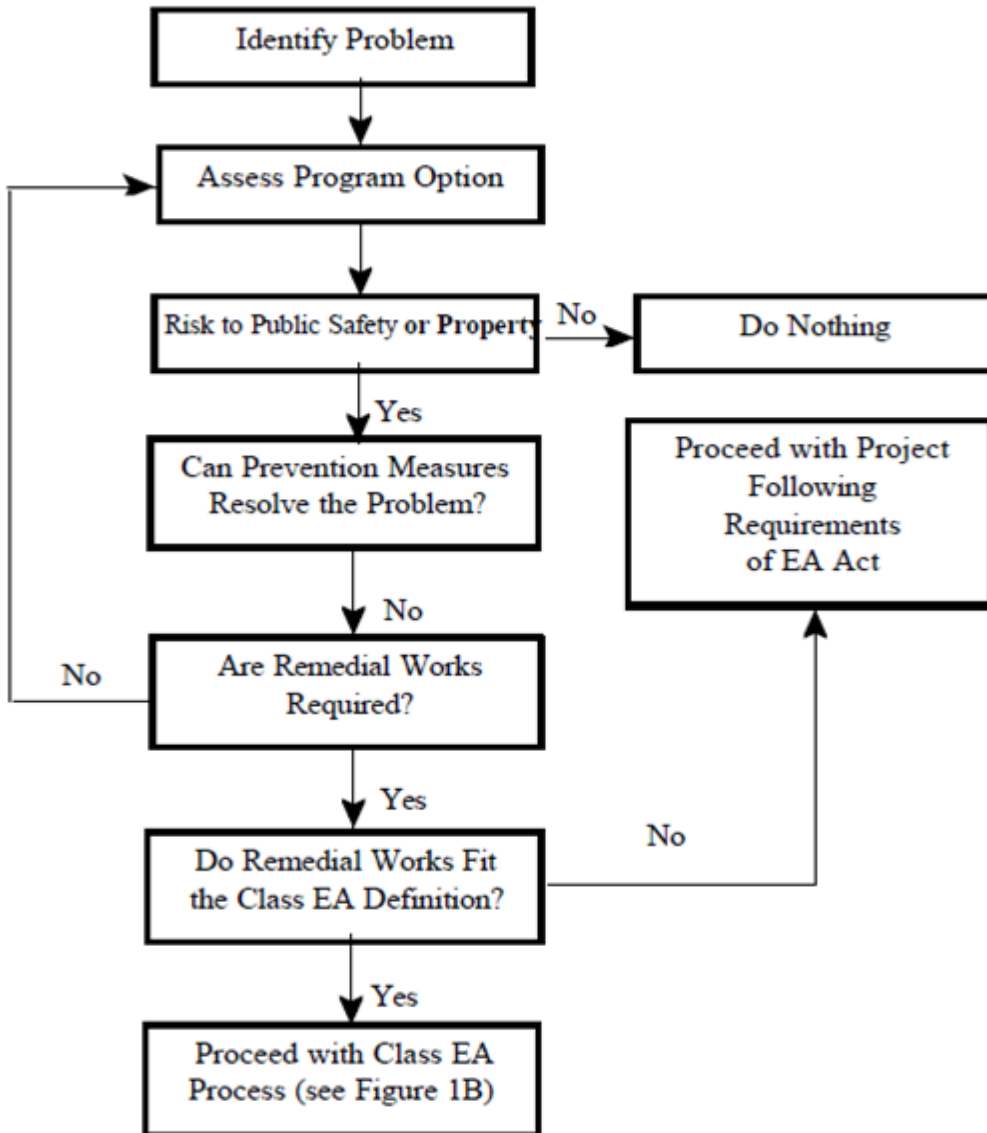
Identify Problem

Assess Program Option

Risk to Public Safety or Property

No

Do Nothing

Yes

Can Prevention Measures Resolve the Problem?

Proceed with Project Following Requirements of EA Act

No

No

Are Remedial Works Required?

Yes

No

Do Remedial Works Fit the Class EA Definition?

Yes

Proceed with Class EA Process (see Figure 1B)